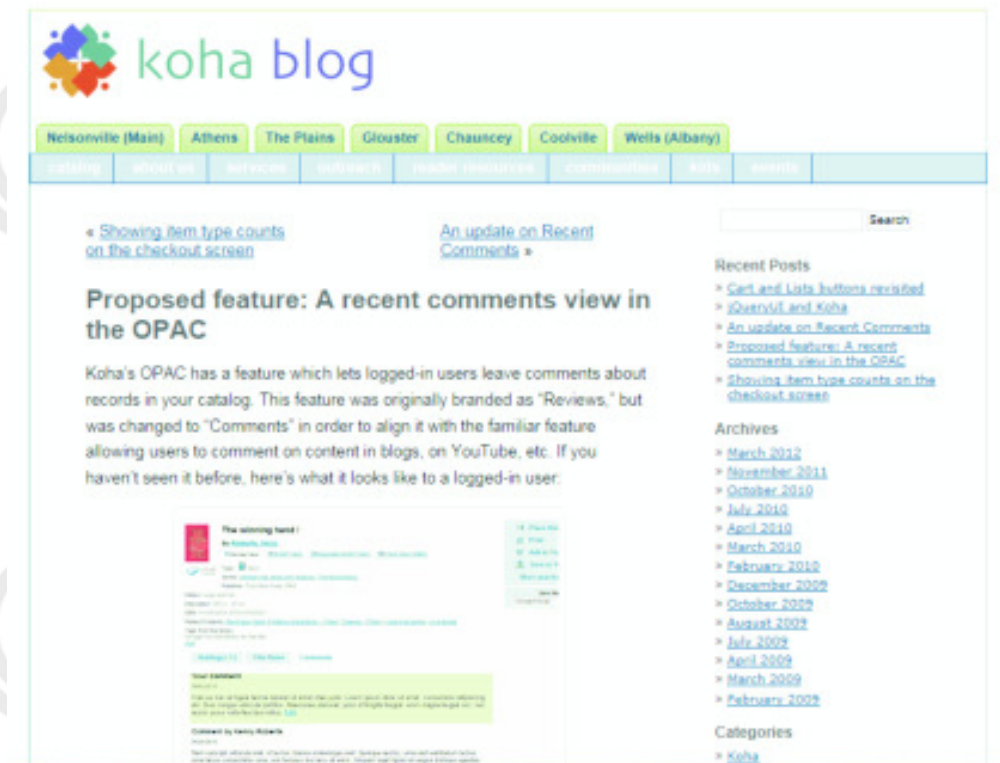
koha blog

Nelsonville (Main) | Athens | The Plains | Glouster | Chauncey | Coolville | Wells (Albany)

catalog | about us | services | outreach | reader resources | communities | kids | events

« Showing item type counts on the checkout screen

An update on Recent Comments »

Proposed feature: A recent comments view in the OPAC

Koha's OPAC has a feature which lets logged-in users leave comments about records in your catalog. This feature was originally branded as "Reviews," but was changed to "Comments" in order to align it with the familiar feature allowing users to comment on content in blogs, on YouTube, etc. If you haven't seen it before, here's what it looks like to a logged-in user:

The winning hand

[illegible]

Your comment

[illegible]

Comment by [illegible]

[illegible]

Search

Recent Posts
» Cart and Lists buttons revisited
» jQueryUI and Koha
» An update on Recent Comments
» Proposed feature: A recent comments view in the OPAC
» Showing item type counts on the checkout screen

Archives
» March 2012
» November 2011
» October 2010
» July 2010
» April 2010
» March 2010
» February 2010
» December 2009
» October 2009
» August 2009
» July 2009
» April 2009
» March 2009
» February 2009

Categories
» Koha